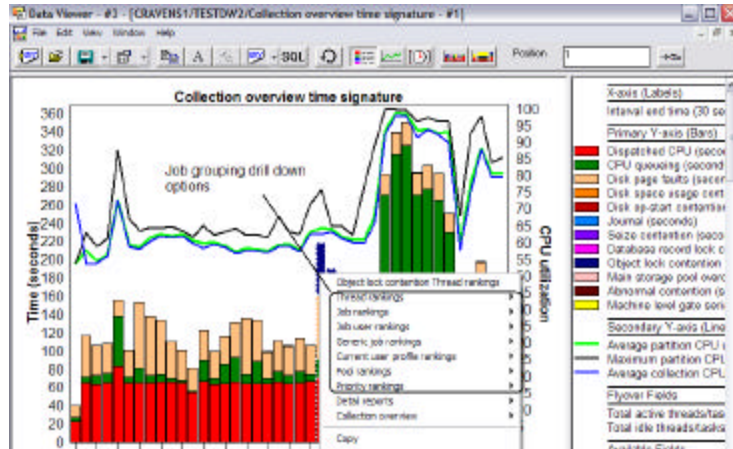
Data Viewer - #3 - [CRAVENS1/TESTDW2/Collection overview time signature - #1]

File Edit View Window Help

SQL

Position 1

Collection overview time signature

360
340
320
300
280
260
240
220
200
180
160
140
120
100
80
60
40
20

Time (seconds)

100
95
90
85
80
75
70
65
60
55

CPU utilization

Job grouping drill down options

Object lock contention Thread rankings
Thread rankings
Job rankings
Job user rankings
Generic job rankings
Current user profile rankings
Pool rankings
Priority rankings
Detail reports
Collection overview
Copy

X-axis (Labels)
Interval end time (30 se
Primary Y-axis (Bars)
Dispatched CPU (seco
CPU queueing (second
Disk page faults (secon
Disk space usage cont
Disk op-start contention
Journal (seconds)
Seize contention (seco
Database record lock c
Object lock contention
Main storage pool overc
Abnormal contention (s
Machine level gate seri
Secondary Y-axis (Line
Average partition CPU
Maximum partition CPU
Average collection CPU
Flyover Fields
Total active threads/tas
Total idle threads/tasks
Available Fields